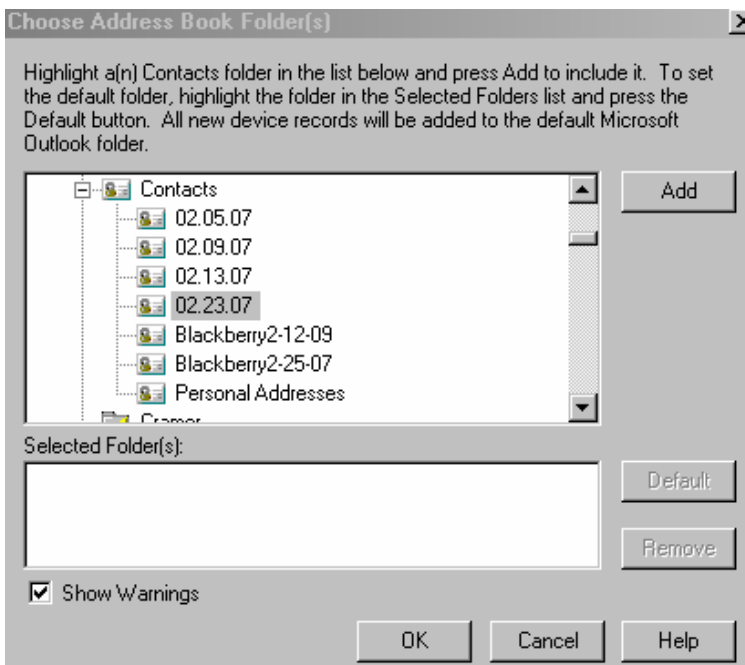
Choose Address Book Folder(s)

Highlight a(n) Contacts folder in the list below and press Add to include it. To set the default folder, highlight the folder in the Selected Folders list and press the Default button. All new device records will be added to the default Microsoft Outlook folder.

Contacts
02.05.07
02.09.07
02.13.07
02.23.07
Blackberry2-12-09
Blackberry2-25-07
Personal Addresses
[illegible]

Add

Selected Folder(s):

Default

Remove

Show Warnings

OK

Cancel

Help